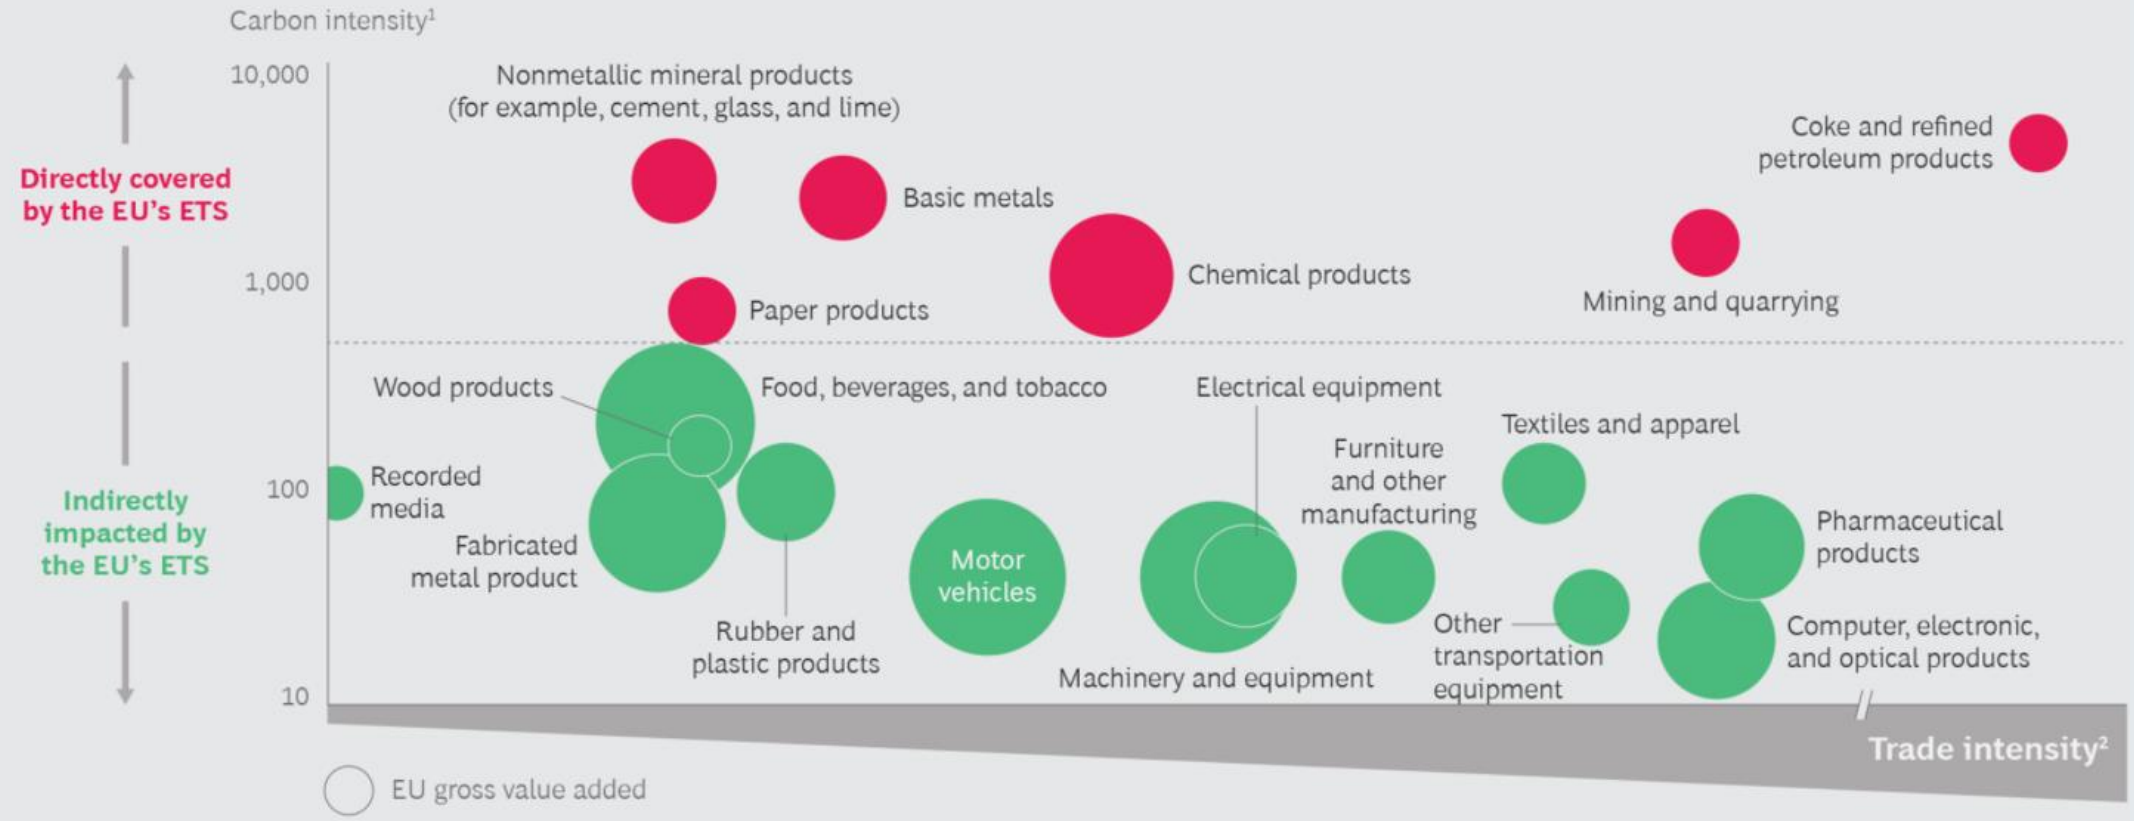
Carbon intensity$^1$

10,000

1,000

100

10

Directly covered by the EU's ETS

Indirectly impacted by the EU's ETS

Nonmetallic mineral products (for example, cement, glass, and lime)

Basic metals

Coke and refined petroleum products

Chemical products

Mining and quarrying

Paper products

Wood products

Food, beverages, and tobacco

Electrical equipment

Textiles and apparel

Recorded media

Furniture and other manufacturing

Fabricated metal product

Motor vehicles

Pharmaceutical products

Rubber and plastic products

Machinery and equipment

Other transportation equipment

Computer, electronic, and optical products

Trade intensity$^2$

EU gross value added